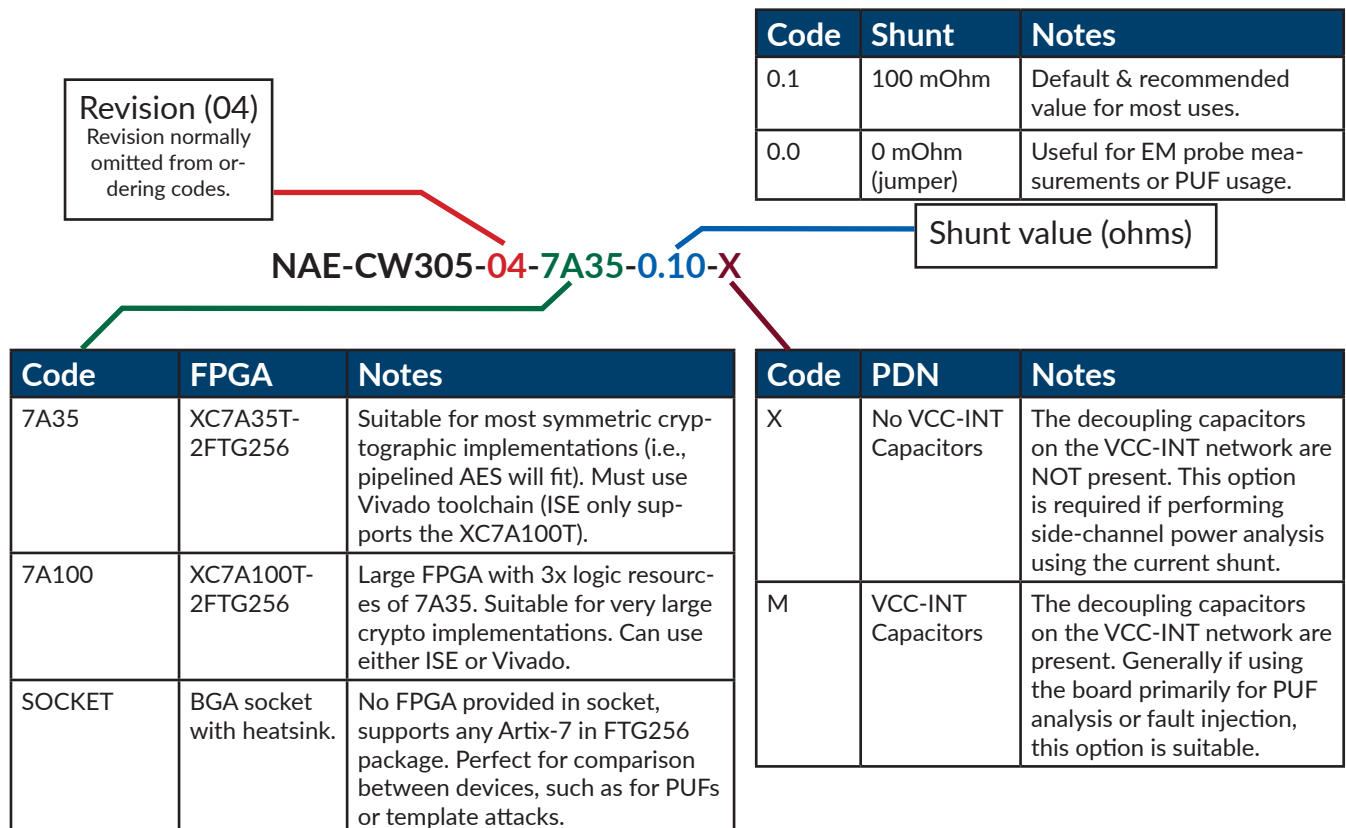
| Code | Shunt | Notes |
|---|---|---|
| 0.1 | 100 mOhm | Default & recommended value for most uses. |
| 0.0 | 0 mOhm (jumper) | Useful for EM probe measurements or PUF usage. |

Revision (04)
Revision normally omitted from ordering codes.

Shunt value (ohms)

NAE-CW305-04-7A35-0.10-X

| Code | FPGA | Notes |
|---|---|---|
| 7A35 | XC7A35T-2FTG256 | Suitable for most symmetric cryptographic implementations (i.e., pipelined AES will fit). Must use Vivado toolchain (ISE only supports the XC7A100T). |
| 7A100 | XC7A100T-2FTG256 | Large FPGA with 3x logic resources of 7A35. Suitable for very large crypto implementations. Can use either ISE or Vivado. |
| SOCKET | BGA socket with heatsink. | No FPGA provided in socket, supports any Artix-7 in FTG256 package. Perfect for comparison between devices, such as for PUFs or template attacks. |

| Code | PDN | Notes |
|---|---|---|
| X | No VCC-INT Capacitors | The decoupling capacitors on the VCC-INT network are NOT present. This option is required if performing side-channel power analysis using the current shunt. |
| M | VCC-INT Capacitors | The decoupling capacitors on the VCC-INT network are present. Generally if using the board primarily for PUF analysis or fault injection, this option is suitable. |